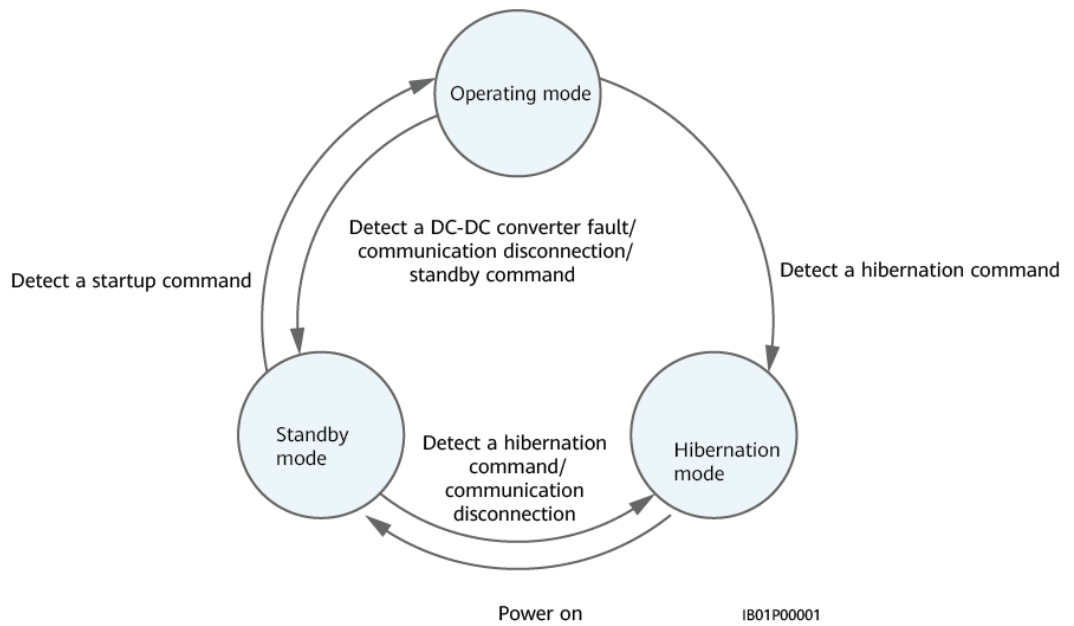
Operating mode

Detect a DC-DC converter fault/ communication disconnection/ standby command

Detect a startup command

Detect a hibernation command

Standby mode

Detect a hibernation command/ communication disconnection

Hibernation mode

Power on

IB01P00001